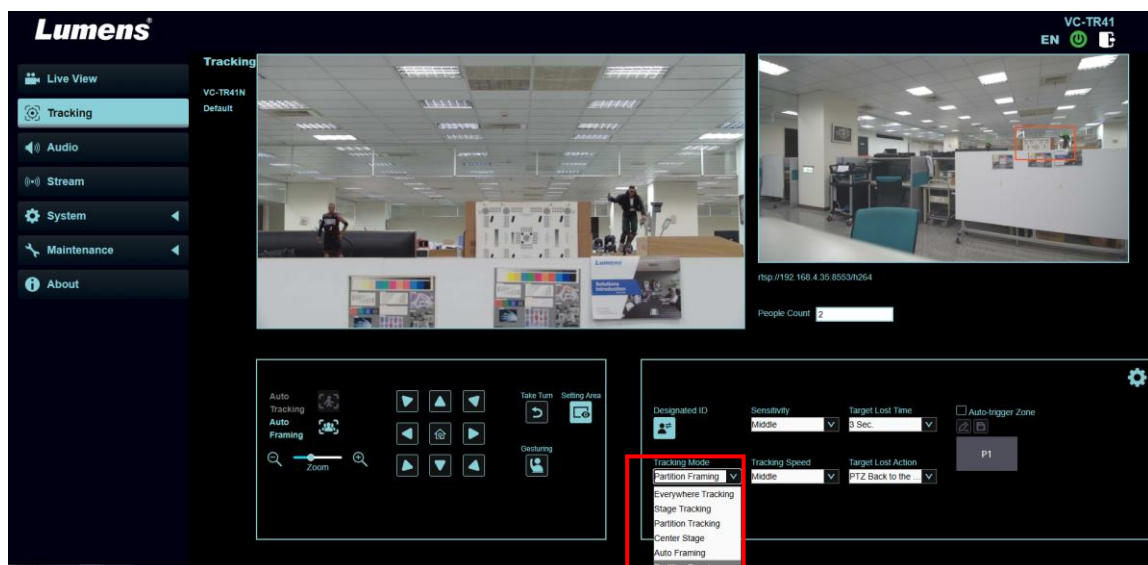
Lumens®

VC-TR41
EN

Live View
Tracking
Audio
Stream
System
Maintenance
About

Tracking
VC-TR41N
Default

rtsp://192.168.4.35:8553/h264

People Count 2

Auto Tracking
Auto Framing
Zoom

Take Turn
Setting Area
Gesturing

Designated ID
Sensitivity
Middle
Target Lost Time
3 Sec.
Auto-trigger Zone
P1

Tracking Mode
Partition Framing
Tracking Speed
Middle
Target Lost Action
PTZ Back to the ...

Everywhere Tracking
Stage Tracking
Partition Tracking
Center Stage
Auto Framing
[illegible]